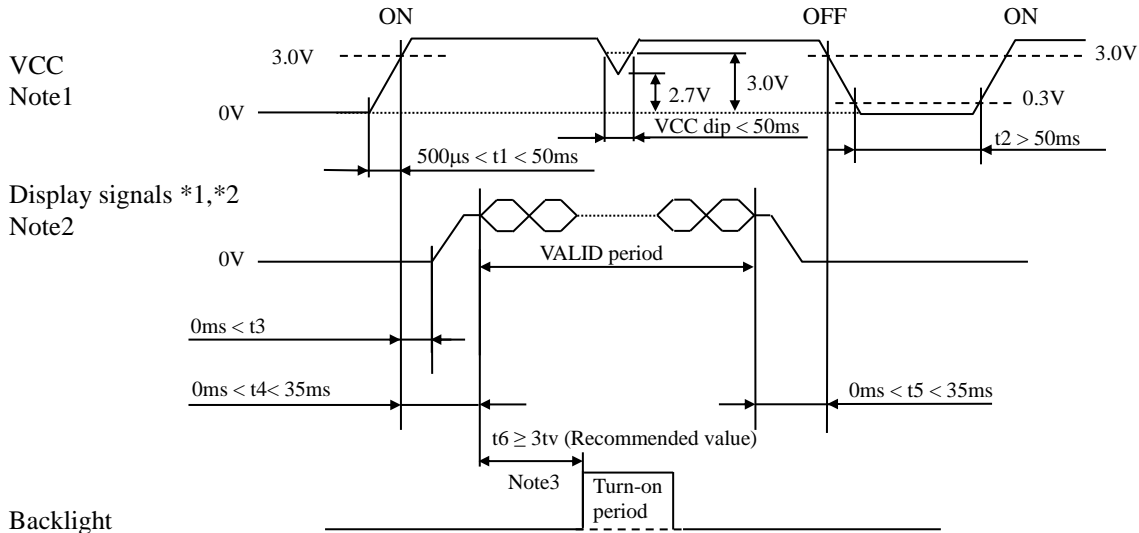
ON

OFF

ON

VCC
Note1

3.0V

3.0V

2.7V

3.0V

0V

0.3V

VCC dip < 50ms

500μs < t1 < 50ms

t2 > 50ms

Display signals *1,*2
Note2

0V

VALID period

0ms < t3

0ms < t4< 35ms

0ms < t5 < 35ms

t6 ≥ 3tv (Recommended value)

Note3

Turn-on period

Backlight